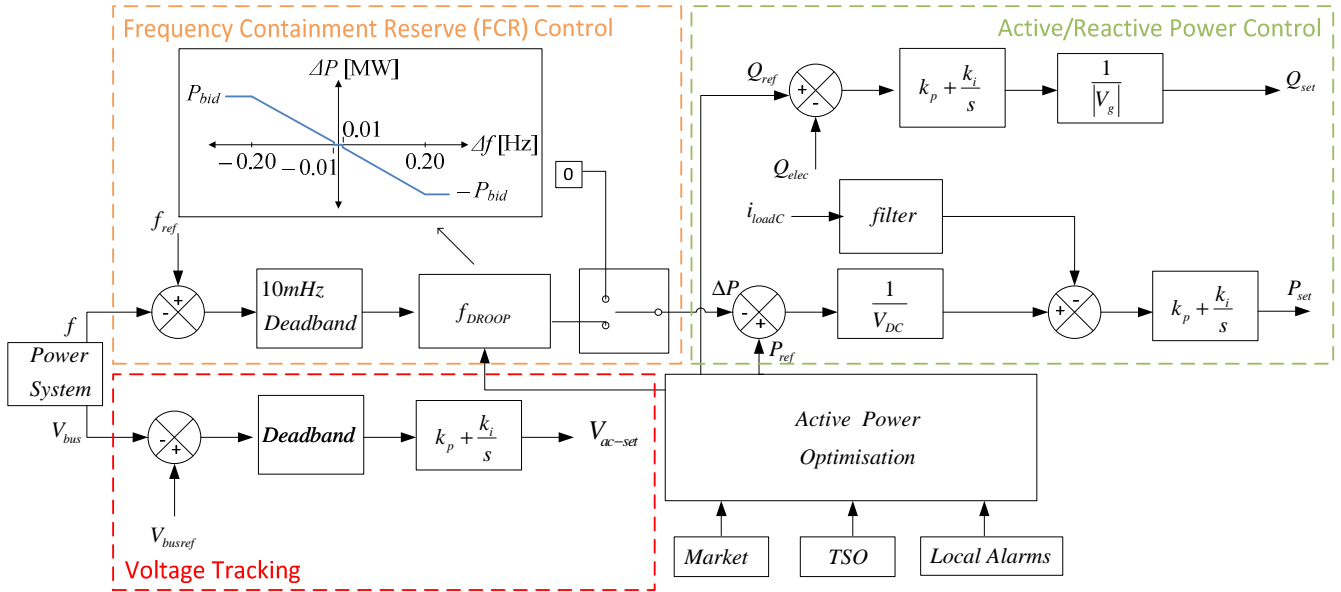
Frequency Containment Reserve (FCR) Control

Active/Reactive Power Control

$\Delta P$ [MW]

$P_{bid}$

0.01

$\Delta f$ [Hz]

$-0.20$ $-0.01$ 0.20

$-P_{bid}$

$Q_{ref}$

+

-

$k_p + \frac{k_i}{s}$

$\frac{1}{|V_g|}$

$Q_{set}$

$Q_{elec}$

0

$i_{loadC}$

filter

$f_{ref}$

+

-

10$mHz$ Deadband

$f_{DROOP}$

$\Delta P$

-

+

$\frac{1}{V_{DC}}$

-

+

$k_p + \frac{k_i}{s}$

$P_{set}$

$P_{ref}$

$f$

Power System

$V_{bus}$

-

+

Deadband

$k_p + \frac{k_i}{s}$

$V_{ac-set}$

Active Power Optimisation

$V_{busref}$

Voltage Tracking

Market

TSO

Local Alarms